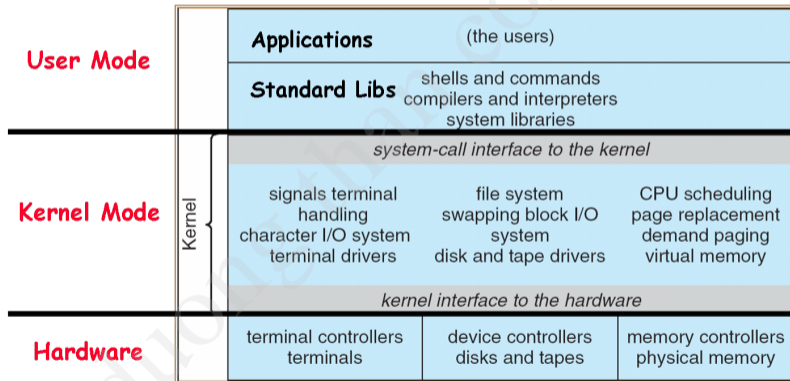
User Mode

Applications (the users)

Standard Libs shells and commands compilers and interpreters system libraries

Kernel Mode

Kernel

system-call interface to the kernel

signals terminal handling character I/O system terminal drivers

file system swapping block I/O system disk and tape drivers

CPU scheduling page replacement demand paging virtual memory

kernel interface to the hardware

Hardware

| terminal controllers terminals | device controllers disks and tapes | memory controllers physical memory |
|---|---|---|